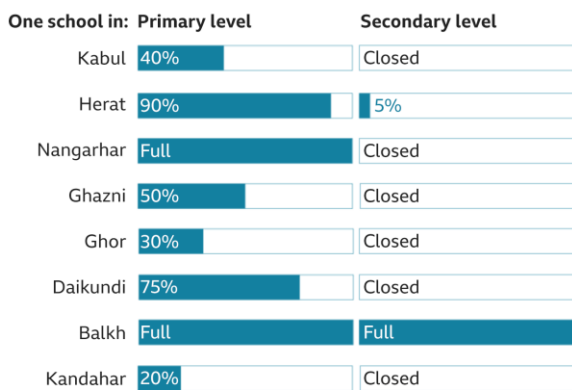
| One school in: | Primary level | Secondary level |
|---|---|---|
| Kabul | 40% | Closed |
| Herat | 90% | 5% |
| Nangarhar | Full | Closed |
| Ghazni | 50% | Closed |
| Ghor | 30% | Closed |
| Daikundi | 75% | Closed |
| Balkh | Full | Full |
| Kandahar | 20% | Closed |